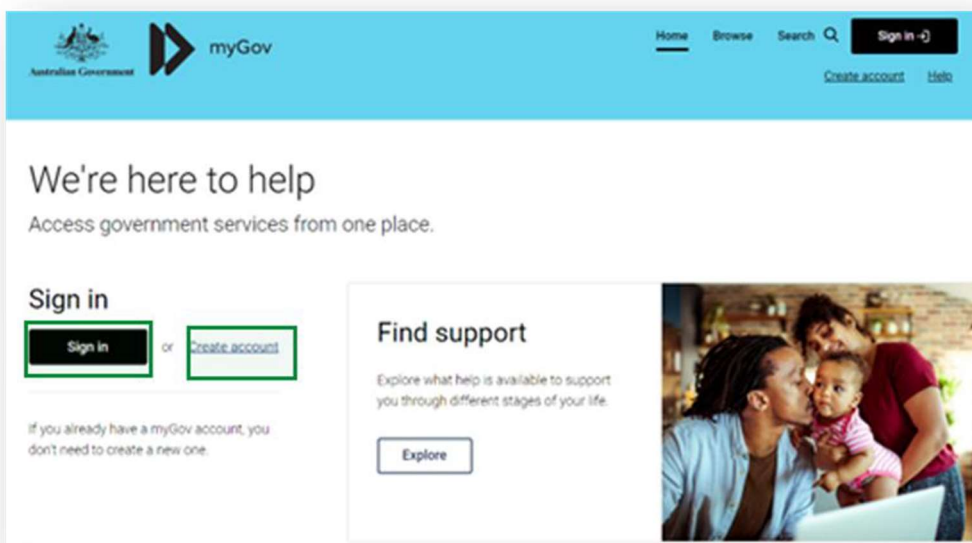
Australian Government

myGov

Home Browse Search

Sign in

Create account Help

We're here to help

Access government services from one place.

Sign in

Sign in or Create account

If you already have a myGov account, you don't need to create a new one.

Find support

Explore what help is available to support you through different stages of your life.

Explore